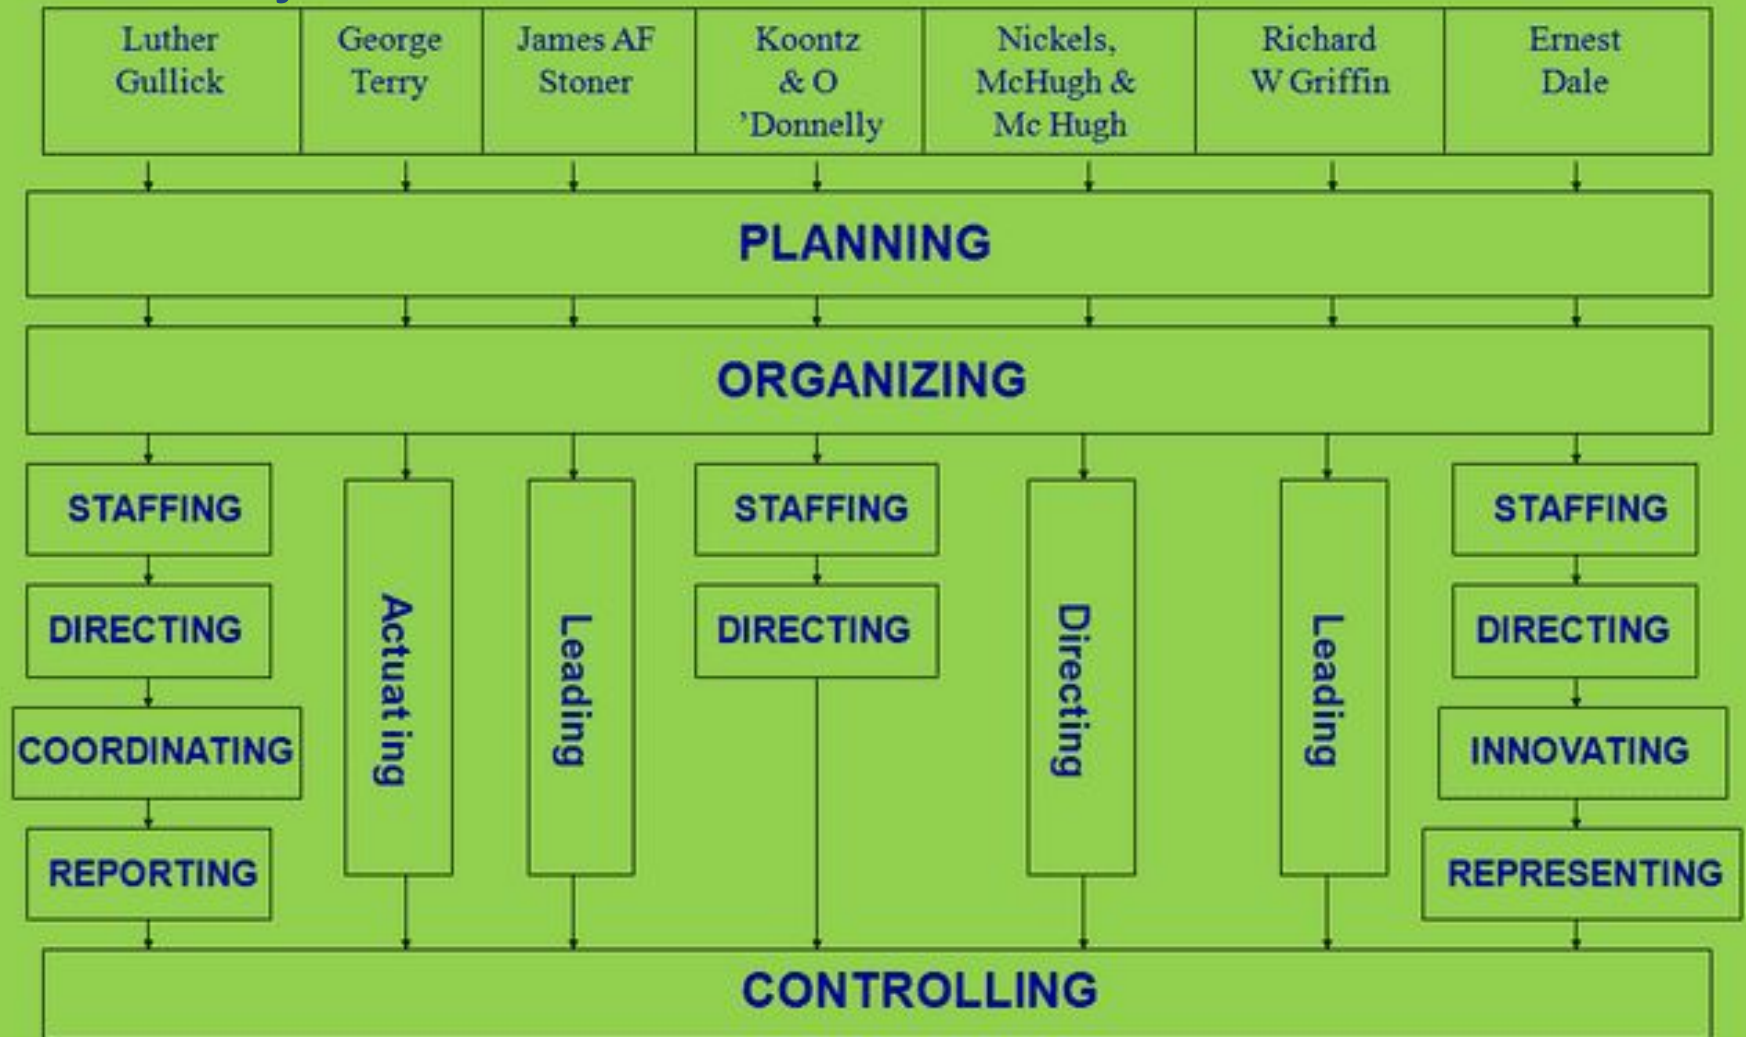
| Luther Gullick | George Terry | James AF Stoner | Koontz & O 'Donnelly | Nickels, McHugh & Mc Hugh | Richard W Griffin | Ernest Dale |
|---|---|---|---|---|---|---|

PLANNING

ORGANIZING

STAFFING

DIRECTING

COORDINATING

REPORTING

Actuat ing

Leading

STAFFING

DIRECTING

Directing

Leading

STAFFING

DIRECTING

INNOVATING

REPRESENTING

CONTROLLING